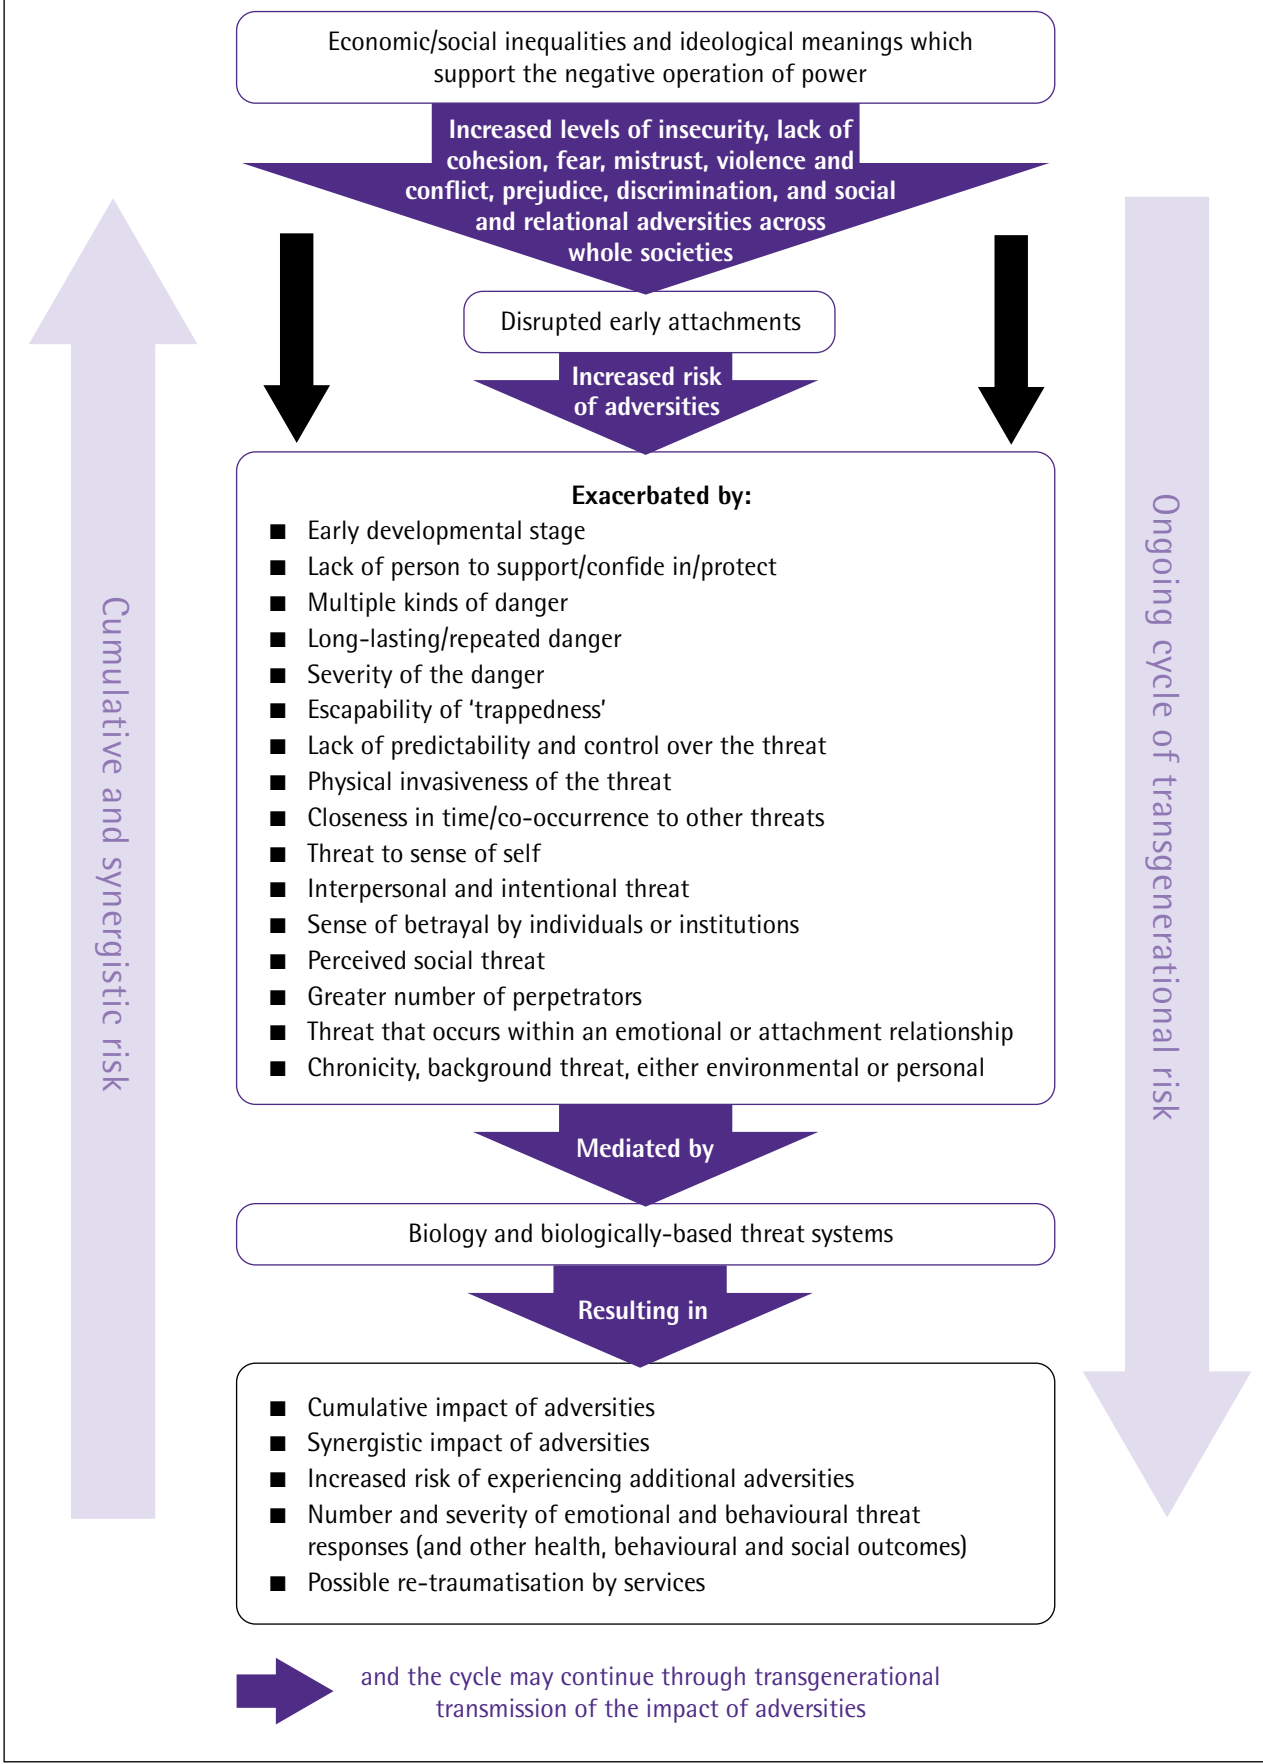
Economic/social inequalities and ideological meanings which support the negative operation of power

Increased levels of insecurity, lack of cohesion, fear, mistrust, violence and conflict, prejudice, discrimination, and social and relational adversities across whole societies

Disrupted early attachments

Increased risk of adversities

Exacerbated by:
■ Early developmental stage
■ Lack of person to support/confide in/protect
■ Multiple kinds of danger
■ Long-lasting/repeated danger
■ Severity of the danger
■ Escapability of 'trappedness'
■ Lack of predictability and control over the threat
■ Physical invasiveness of the threat
■ Closeness in time/co-occurrence to other threats
■ Threat to sense of self
■ Interpersonal and intentional threat
■ Sense of betrayal by individuals or institutions
■ Perceived social threat
■ Greater number of perpetrators
■ Threat that occurs within an emotional or attachment relationship
■ Chronicity, background threat, either environmental or personal

Mediated by

Biology and biologically-based threat systems

Resulting in

■ Cumulative impact of adversities
■ Synergistic impact of adversities
■ Increased risk of experiencing additional adversities
■ Number and severity of emotional and behavioural threat responses (and other health, behavioural and social outcomes)
■ Possible re-traumatisation by services

and the cycle may continue through transgenerational transmission of the impact of adversities

Cumulative and synergistic risk

Ongoing cycle of transgenerational risk